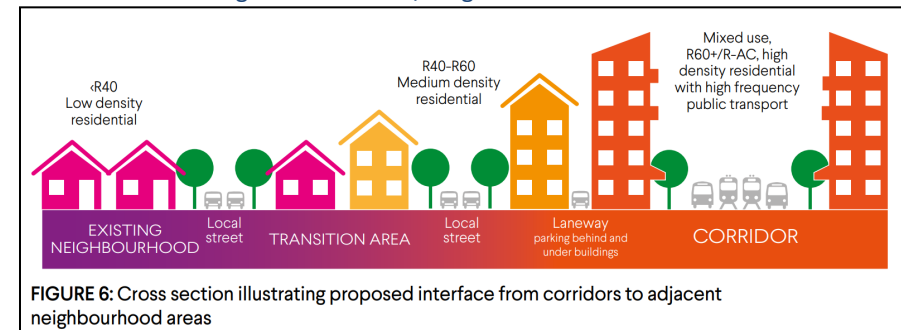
‹R40
Low density
residential

R40-R60
Medium density
residential

Mixed use,
R60+/R-AC, high
density residential
with high frequency
public transport

EXISTING NEIGHBOURHOOD

Local street

TRANSITION AREA

Local street

Laneway
parking behind and under buildings

CORRIDOR

FIGURE 6: Cross section illustrating proposed interface from corridors to adjacent neighbourhood areas